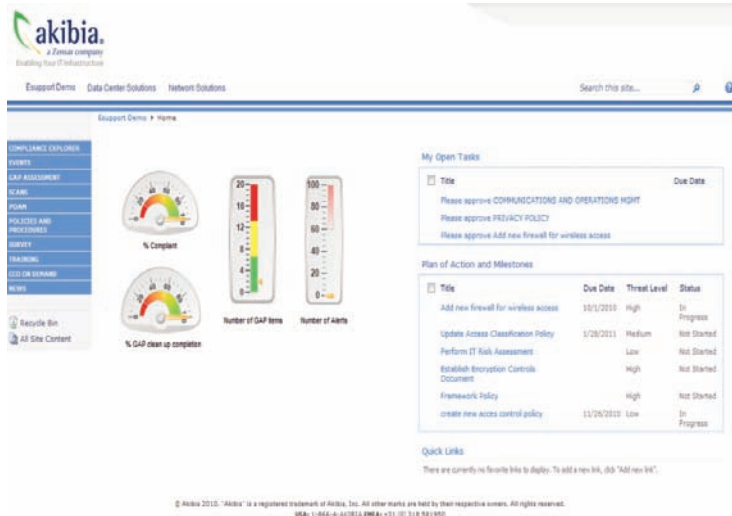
akibia.
a Zensar company
Enabling Your IT Infrastructure

Esupport Demo Data Center Solutions Network Solutions

Search this site...

Esupport Demo ▸ Home

COMPLIANCE EXPLORER
EVENTS
GAP ASSESSMENT
SCANS
POAM
POLICIES AND PROCEDURES
SURVEY
TRAINING
CCO ON DEMAND
NEWS

Recycle Bin
All Site Content

% Compliant

% GAP clean up completion

20
16
12
8
4
0

Number of GAP Items

100
80
60
40
20
0

Number of Alerts

My Open Tasks

| Title | Due Date |
|---|---|
| Please approve COMMUNICATIONS AND OPERATIONS MGMT | |
| Please approve PRIVACY POLICY | |
| Please approve Add new firewall for wireless access | |

Plan of Action and Milestones

| Title | Due Date | Threat Level | Status |
|---|---|---|---|
| Add new firewall for wireless access | 10/1/2010 | High | In Progress |
| Update Access Classification Policy | 1/28/2011 | Medium | Not Started |
| Perform IT Risk Assessment | | Low | Not Started |
| Establish Encryption Controls Document | | High | Not Started |
| Framework Policy | | High | Not Started |
| create new acces control policy | 11/26/2010 | Low | In Progress |

Quick Links

There are currently no favorite links to display. To add a new link, click "Add new link".

© Akibia 2010. "Akibia" is a registered trademark of Akibia, Inc. All other marks are held by their respective owners. All rights reserved.
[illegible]